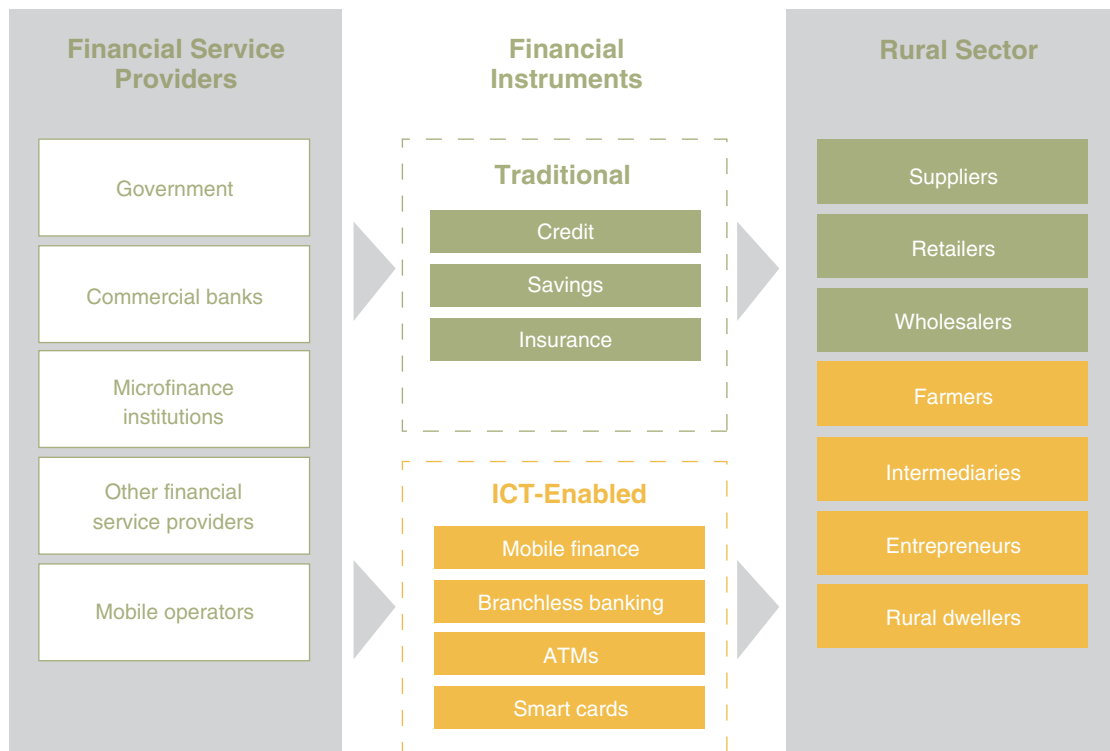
Financial Service Providers

Government

Commercial banks

Microfinance institutions

Other financial service providers

Mobile operators

Financial Instruments

Traditional

Credit

Savings

Insurance

ICT-Enabled

Mobile finance

Branchless banking

ATMs

Smart cards

Rural Sector

Suppliers

Retailers

Wholesalers

Farmers

Intermediaries

Entrepreneurs

Rural dwellers